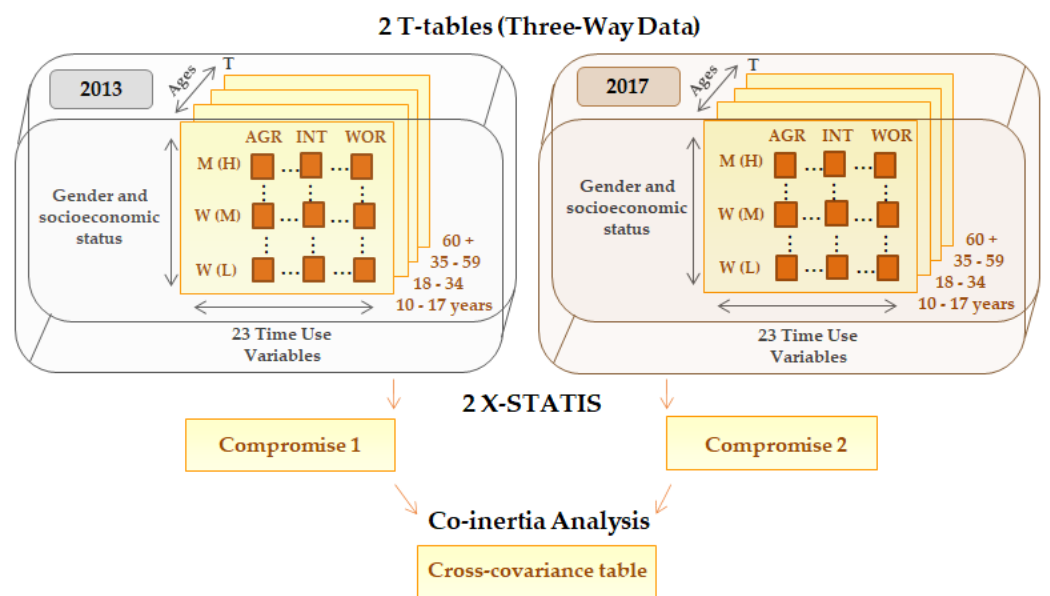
2 T-tables (Three-Way Data)

2013

Ages

T

AGR INT WOR

M (H)

W (M)

W (L)

Gender and socioeconomic status

60 +
35 - 59
18 - 34
10 - 17 years

23 Time Use Variables

2017

Ages

T

AGR INT WOR

M (H)

W (M)

W (L)

Gender and socioeconomic status

60 +
35 - 59
18 - 34
10 - 17 years

23 Time Use Variables

2 X-STATIS

Compromise 1

Compromise 2

Co-inertia Analysis

Cross-covariance table